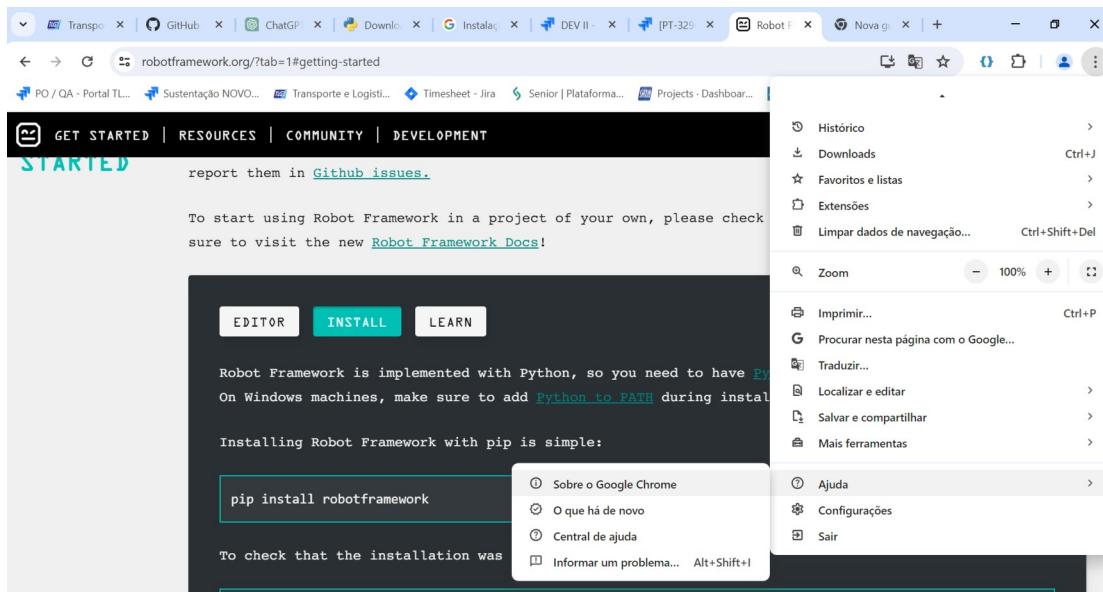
Transpo ×
GitHub ×
ChatGP ×
Downlo ×
Instalaç ×
DEV II - ×
[PT-329 ×
Robot F ×
Nova g ×
+

robotframework.org/?tab=1#getting-started

PO / QA - Portal TL...
Sustentação NOVO...
Transporte e Logisti...
Timesheet - Jira
Senior | Plataforma...
Projects - Dashboar...

GET STARTED | RESOURCES | COMMUNITY | DEVELOPMENT

STARTED

report them in Github issues.

To start using Robot Framework in a project of your own, please check sure to visit the new Robot Framework Docs!

EDITOR
INSTALL
LEARN

Robot Framework is implemented with Python, so you need to have Py On Windows machines, make sure to add Python to PATH during instal

Installing Robot Framework with pip is simple:

pip install robotframework

To check that the installation was

Histórico
Downloads Ctrl+J
Favoritos e listas
Extensões
Limpar dados de navegação... Ctrl+Shift+Del
Zoom − 100% +
Imprimir... Ctrl+P
Procurar nesta página com o Google...
Traduzir...
Localizar e editar
Salvar e compartilhar
Mais ferramentas
Ajuda
Configurações
Sair

Sobre o Google Chrome
O que há de novo
Central de ajuda
Informar um problema... Alt+Shift+I